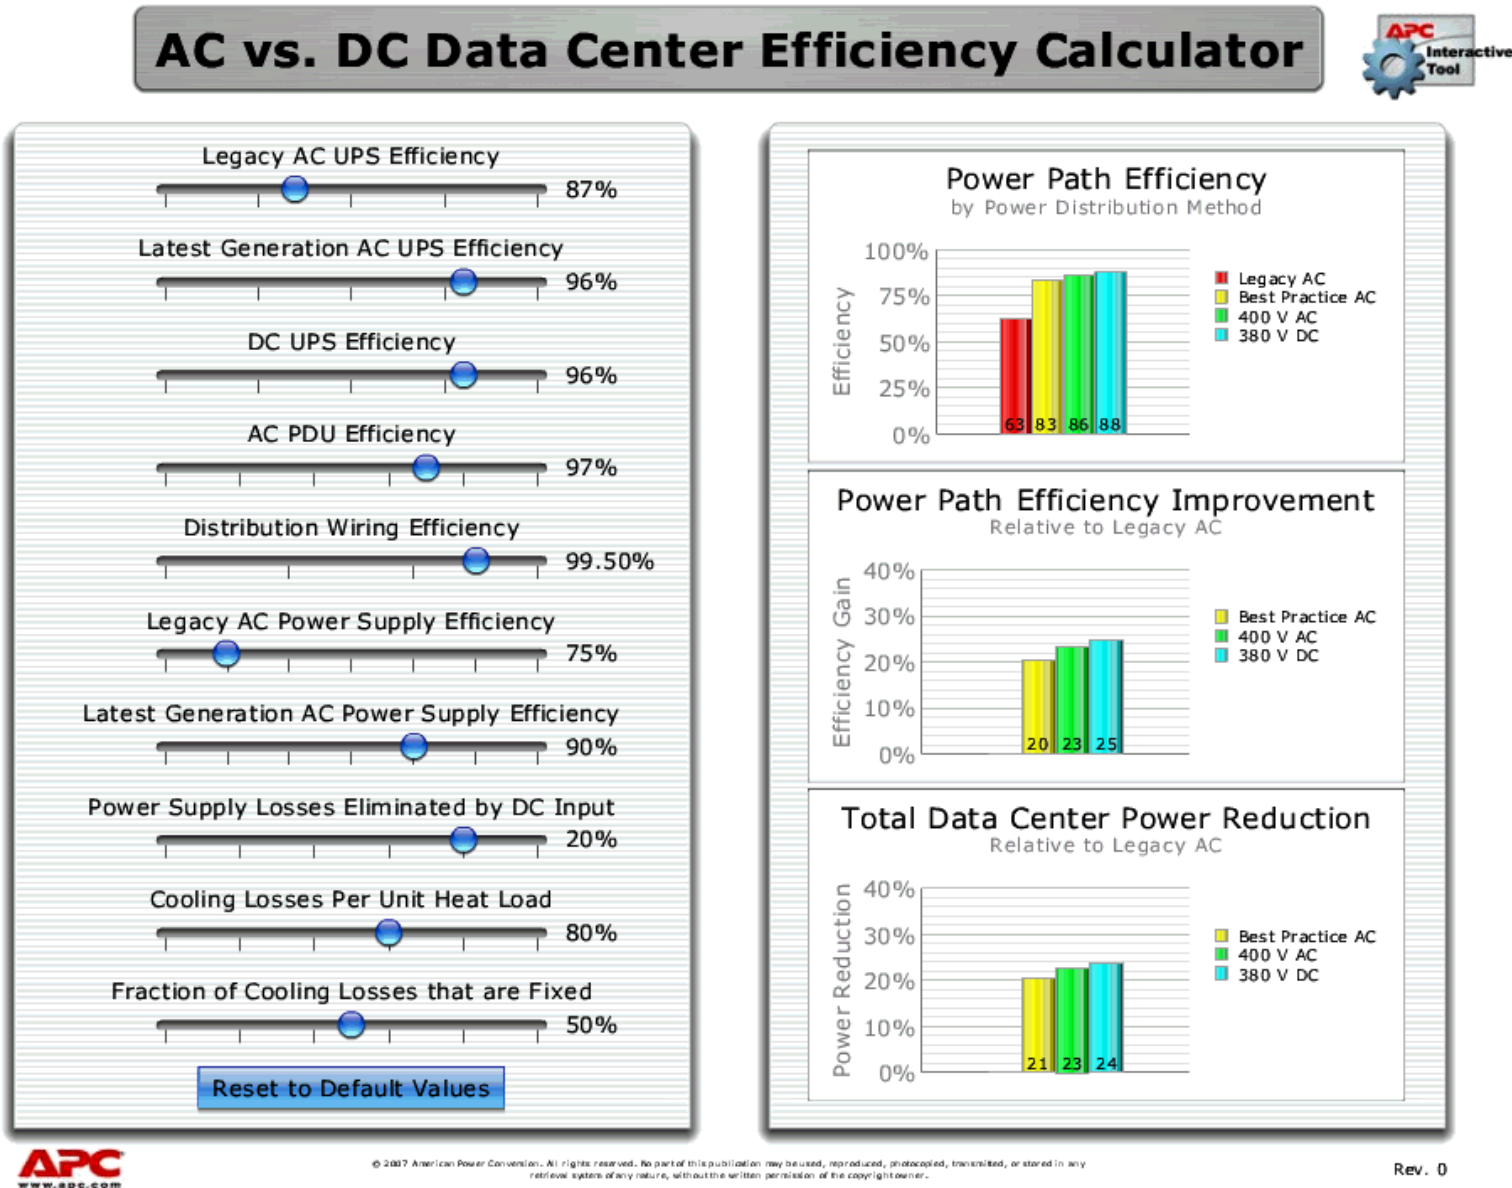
AC vs. DC Data Center Efficiency Calculator

APC Interactive Tool

Legacy AC UPS Efficiency
87%

Latest Generation AC UPS Efficiency
96%

DC UPS Efficiency
96%

AC PDU Efficiency
97%

Distribution Wiring Efficiency
99.50%

Legacy AC Power Supply Efficiency
75%

Latest Generation AC Power Supply Efficiency
90%

Power Supply Losses Eliminated by DC Input
20%

Cooling Losses Per Unit Heat Load
80%

Fraction of Cooling Losses that are Fixed
50%

Reset to Default Values

Power Path Efficiency
by Power Distribution Method

Efficiency
100%
75%
50%
25%
0%
63 83 86 88

Legacy AC
Best Practice AC
400 V AC
380 V DC

Power Path Efficiency Improvement
Relative to Legacy AC

Efficiency Gain
40%
30%
20%
10%
0%
20 23 25

Best Practice AC
400 V AC
380 V DC

Total Data Center Power Reduction
Relative to Legacy AC

Power Reduction
40%
30%
20%
10%
0%
21 23 24

Best Practice AC
400 V AC
380 V DC

APC www.apc.com

© 2007 American Power Conversion. All rights reserved. No part of this publication may be used, reproduced, photocopied, transmitted, or stored in any retrieval system of any nature, without the written permission of the copyright owner.

Rev. 0